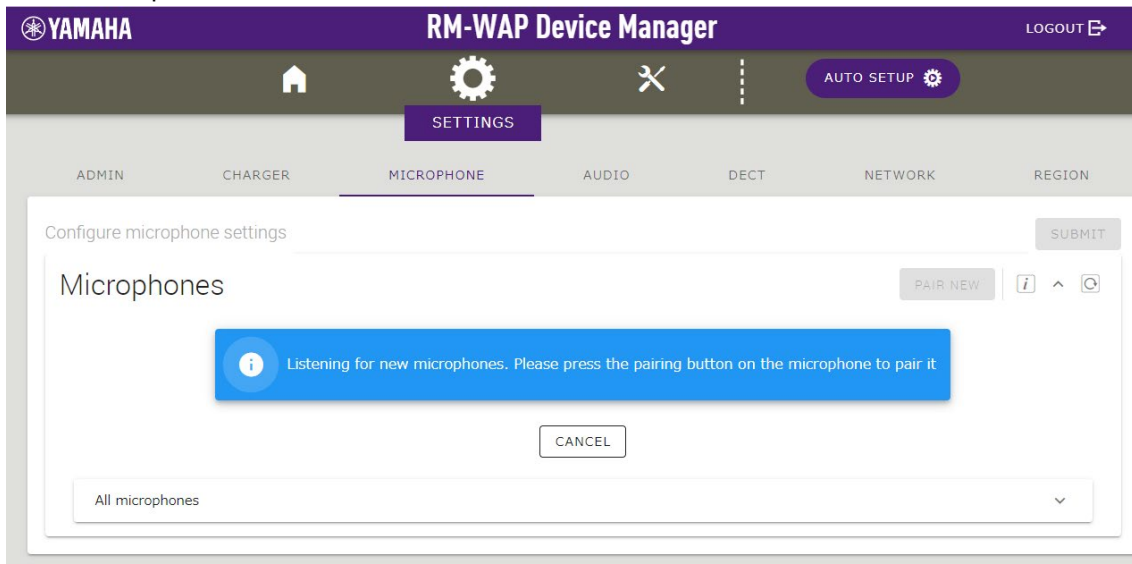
YAMAHA

RM-WAP Device Manager

LOGOUT

AUTO SETUP

SETTINGS

ADMIN CHARGER MICROPHONE AUDIO DECT NETWORK REGION

Configure microphone settings

SUBMIT

Microphones

PAIR NEW

i

Listening for new microphones. Please press the pairing button on the microphone to pair it

CANCEL

All microphones